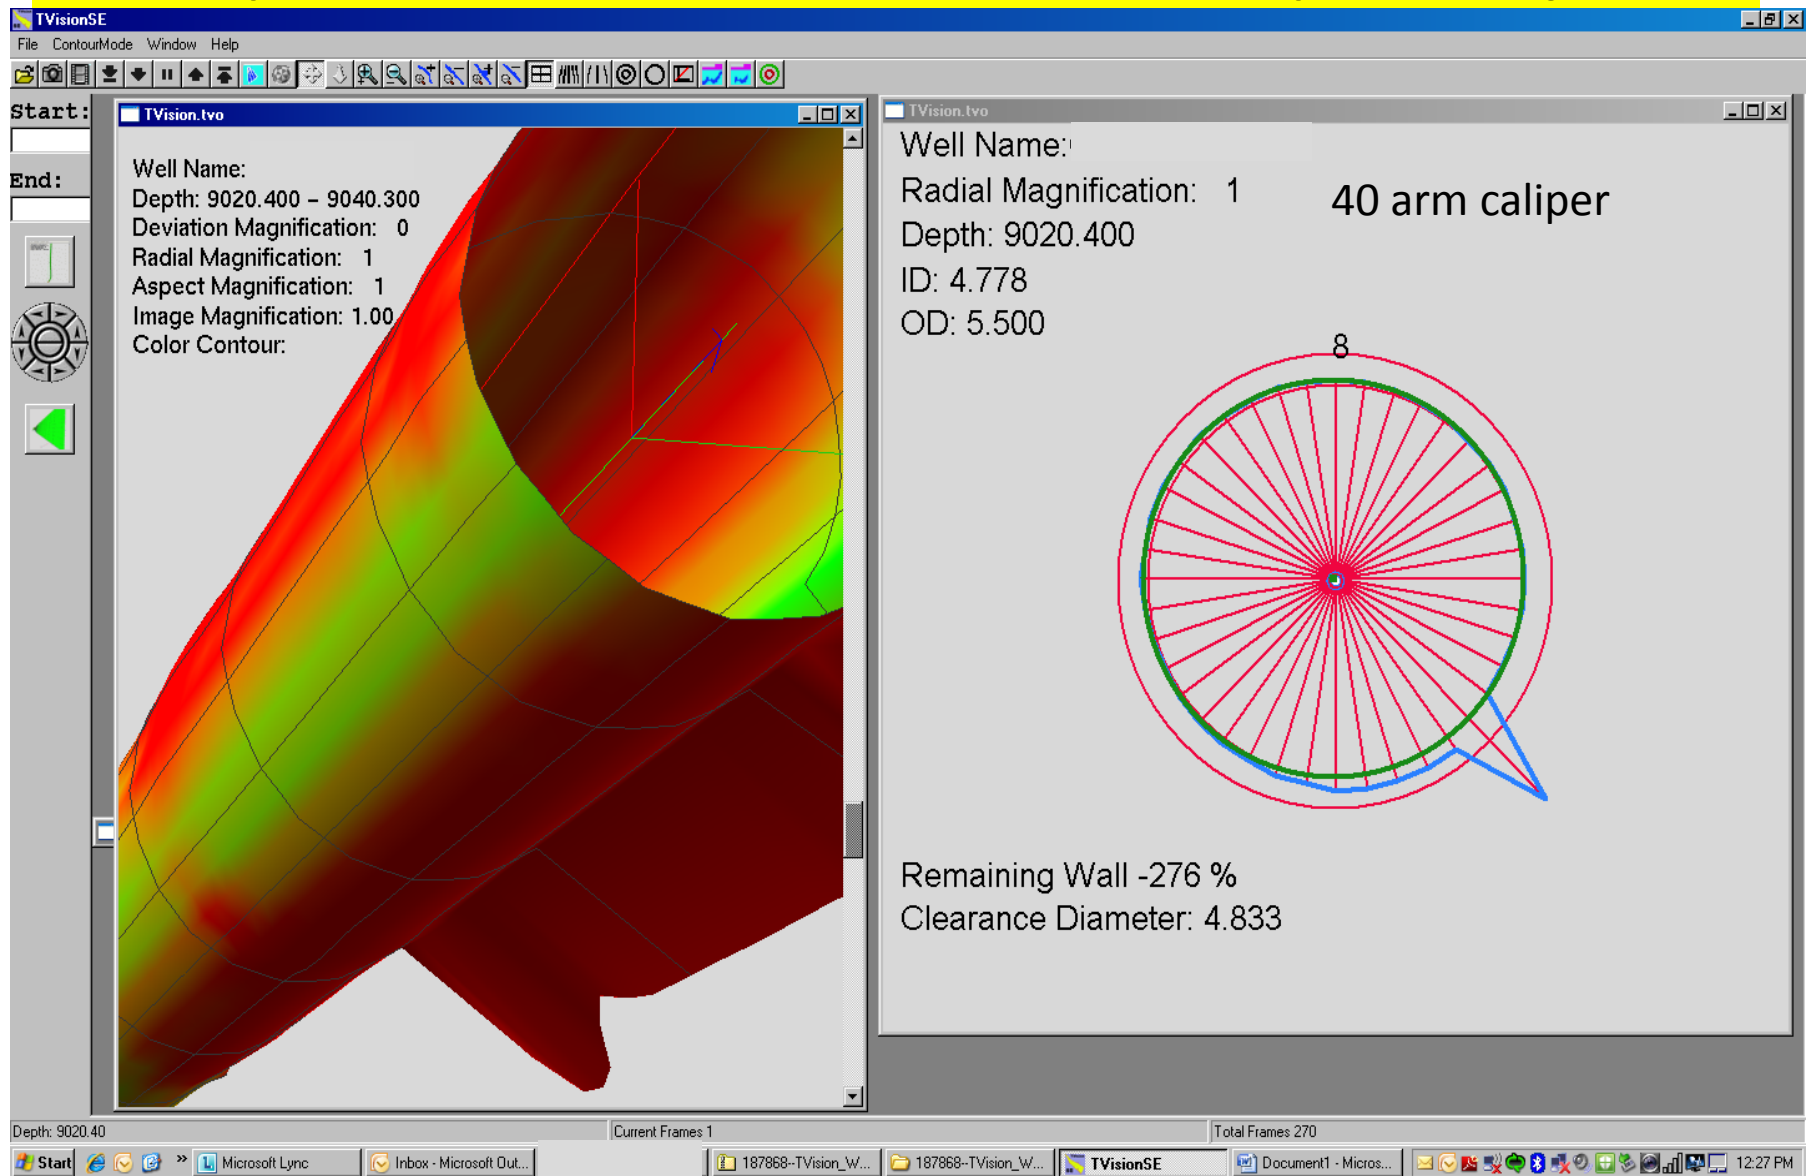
TVisionSE

File ContourMode Window Help

Start:

End:

TVision.tvo

Well Name:
Depth: 9020.400 – 9040.300
Deviation Magnification: 0
Radial Magnification: 1
Aspect Magnification: 1
Image Magnification: 1.00
Color Contour:

TVision.tvo

Well Name:
Radial Magnification: 1
Depth: 9020.400
ID: 4.778
OD: 5.500

40 arm caliper

8

Remaining Wall -276 %
Clearance Diameter: 4.833

Depth: 9020.40
Current Frames 1
Total Frames 270

Start
Microsoft Lync
Inbox - Microsoft Out...
187868--TVision_W...
187868--TVision_W...
TVisionSE
Document1 - Micros...
12:27 PM